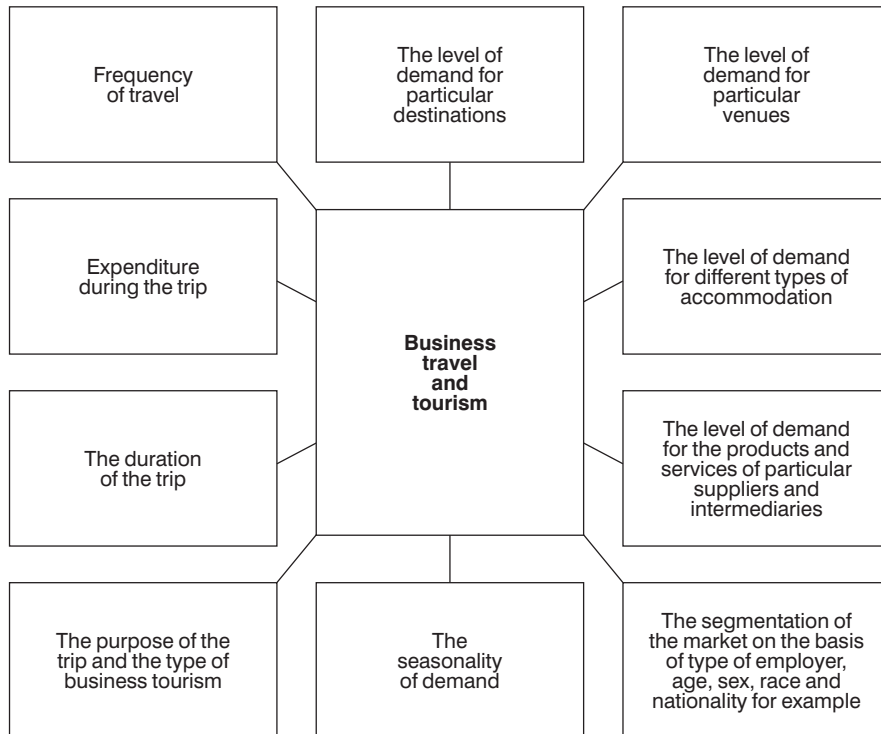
Frequency of travel

The level of demand for particular destinations

The level of demand for particular venues

Expenditure during the trip

**Business travel and tourism**

The level of demand for different types of accommodation

The duration of the trip

The level of demand for the products and services of particular suppliers and intermediaries

The purpose of the trip and the type of business tourism

The seasonality of demand

The segmentation of the market on the basis of type of employer, age, sex, race and nationality for example